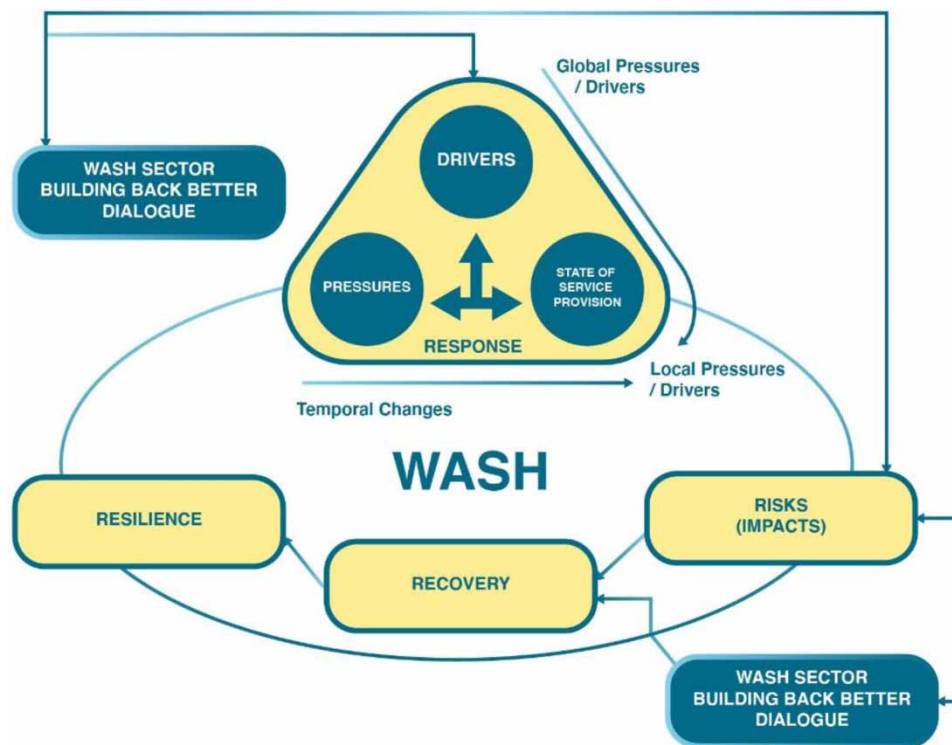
Global Pressures / Drivers

WASH SECTOR BUILDING BACK BETTER DIALOGUE

DRIVERS

PRESSURES

STATE OF SERVICE PROVISION

RESPONSE

Local Pressures / Drivers

Temporal Changes

WASH

RESILIENCE

RISKS (IMPACTS)

RECOVERY

WASH SECTOR BUILDING BACK BETTER DIALOGUE